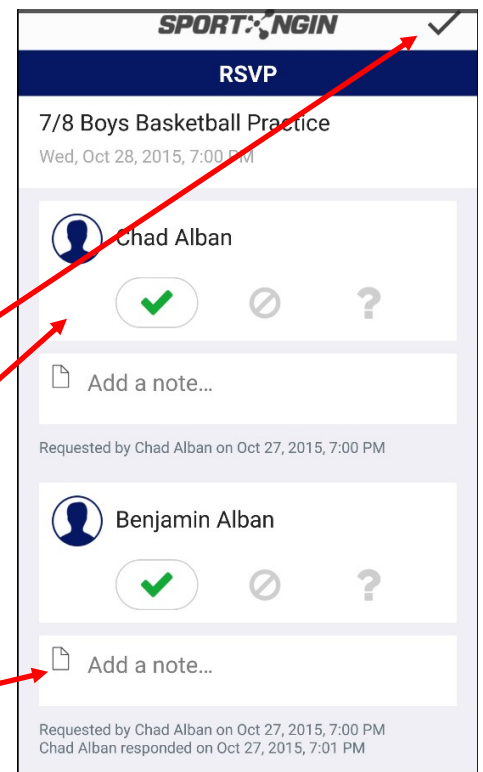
SPORTNGIN

RSVP

7/8 Boys Basketball Practice
Wed, Oct 28, 2015, 7:00 PM

Chad Alban

?

Add a note...

Requested by Chad Alban on Oct 27, 2015, 7:00 PM

Benjamin Alban

?

Add a note...

Requested by Chad Alban on Oct 27, 2015, 7:00 PM
Chad Alban responded on Oct 27, 2015, 7:01 PM